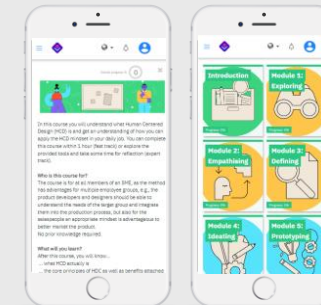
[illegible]

In this course you will understand what Human-Centered Design (HCD) is and get an understanding of how you can apply the HCD mindset in your daily job. You can complete this course within 1 hour (fast track) or explore the provided tools and take some time for reflection (expert track).

Who is this course for?
This course is for all members of an SME, as the method has advantages for multiple employee groups, e.g., the product developers and designers should be able to understand the needs of the target group and integrate them into the production process, but also for the salespeople an appropriate mindset is advantageous to better market the product.
No prior knowledge required.

What will you learn?
After this course, you will know...
... what HCD actually is
... the core principles of HDC as well as benefits attached

Introduction

Progress: 0%

Module 1: Exploring

Progress: 0%

Module 2: Empathising

Progress: 0%

Module 3: Defining

Progress: 0%

Module 4: Ideating

Module 5: Prototyping